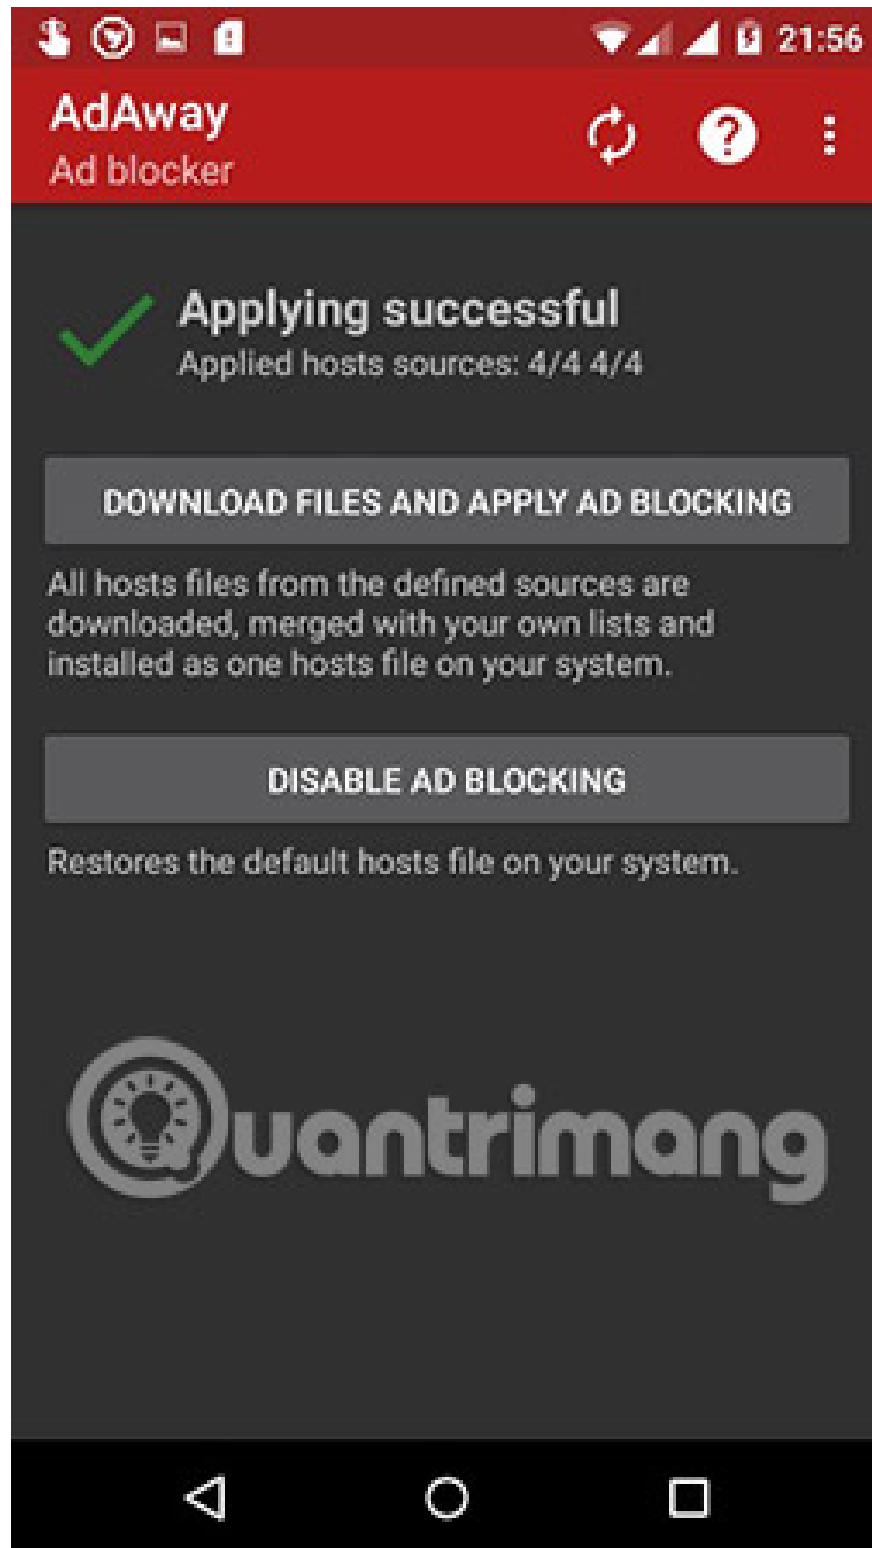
21:56

AdAway
Ad blocker

Applying successful
Applied hosts sources: 4/4 4/4

DOWNLOAD FILES AND APPLY AD BLOCKING

All hosts files from the defined sources are downloaded, merged with your own lists and installed as one hosts file on your system.

DISABLE AD BLOCKING

Restores the default hosts file on your system.

Quantrimang